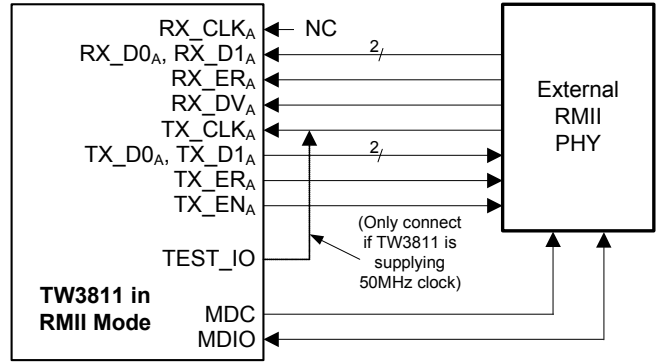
RX_CLK$_A$ NC
RX_D0$_A$, RX_D1$_A$ 2
RX_ER$_A$
RX_DV$_A$
TX_CLK$_A$
TX_D0$_A$, TX_D1$_A$ 2
TX_ER$_A$
TX_EN$_A$
TEST_IO
(Only connect if TW3811 is supplying 50MHz clock)
External RMII PHY
TW3811 in RMII Mode
MDC
MDIO